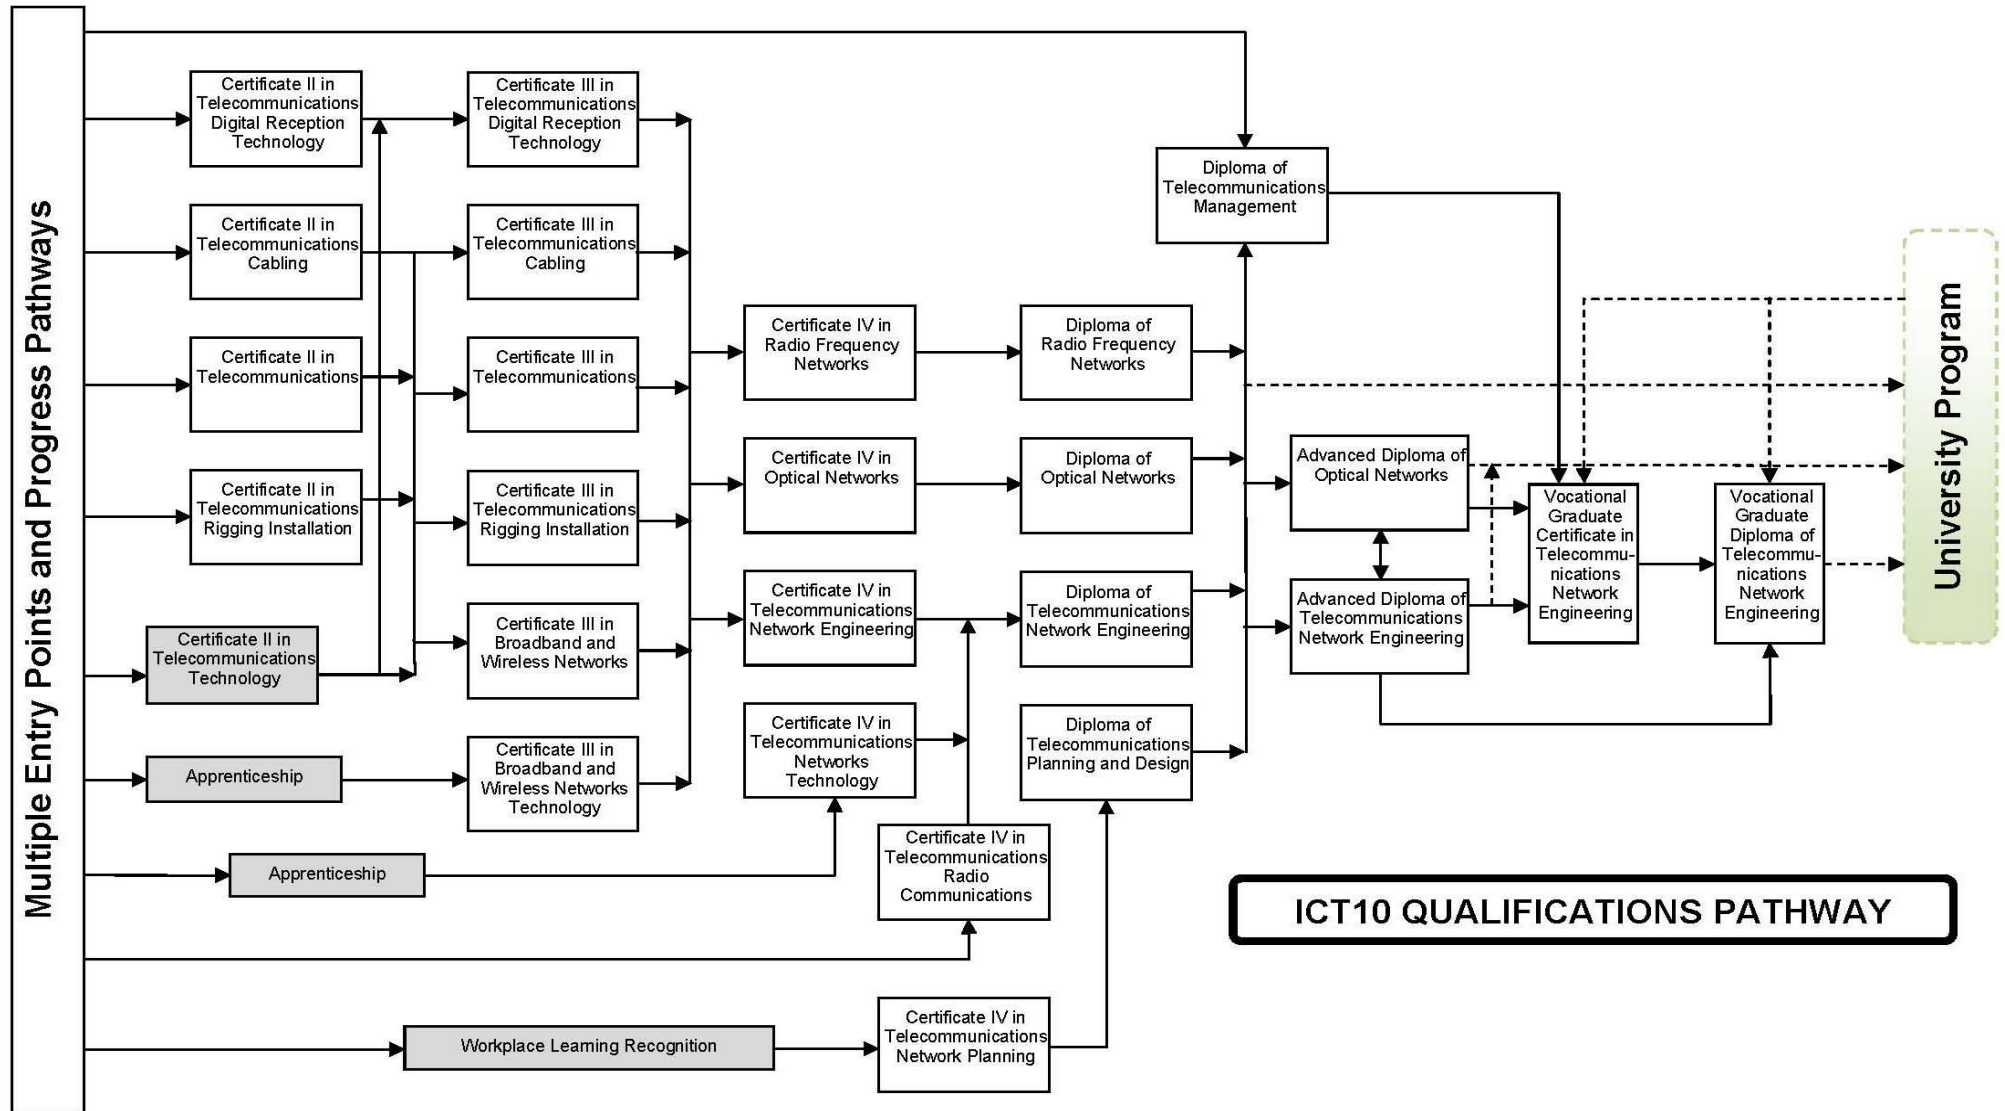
Multiple Entry Points and Progress Pathways

Certificate II in Telecommunications Digital Reception Technology

Certificate II in Telecommunications Cabling

Certificate II in Telecommunications

Certificate II in Telecommunications Rigging Installation

Certificate II in Telecommunications Technology

Apprenticeship

Apprenticeship

Workplace Learning Recognition

Certificate III in Telecommunications Digital Reception Technology

Certificate III in Telecommunications Cabling

Certificate III in Telecommunications

Certificate III in Telecommunications Rigging Installation

Certificate III in Broadband and Wireless Networks

Certificate III in Broadband and Wireless Networks Technology

Certificate IV in Radio Frequency Networks

Certificate IV in Optical Networks

Certificate IV in Telecommunications Network Engineering

Certificate IV in Telecommunications Networks Technology

Certificate IV in Telecommunications Radio Communications

Certificate IV in Telecommunications Network Planning

Diploma of Telecommunications Management

Diploma of Radio Frequency Networks

Diploma of Optical Networks

Diploma of Telecommunications Network Engineering

Diploma of Telecommunications Planning and Design

Advanced Diploma of Optical Networks

Advanced Diploma of Telecommunications Network Engineering

Vocational Graduate Certificate in Telecommunications Network Engineering

Vocational Graduate Diploma of Telecommunications Network Engineering

University Program

ICT10 QUALIFICATIONS PATHWAY